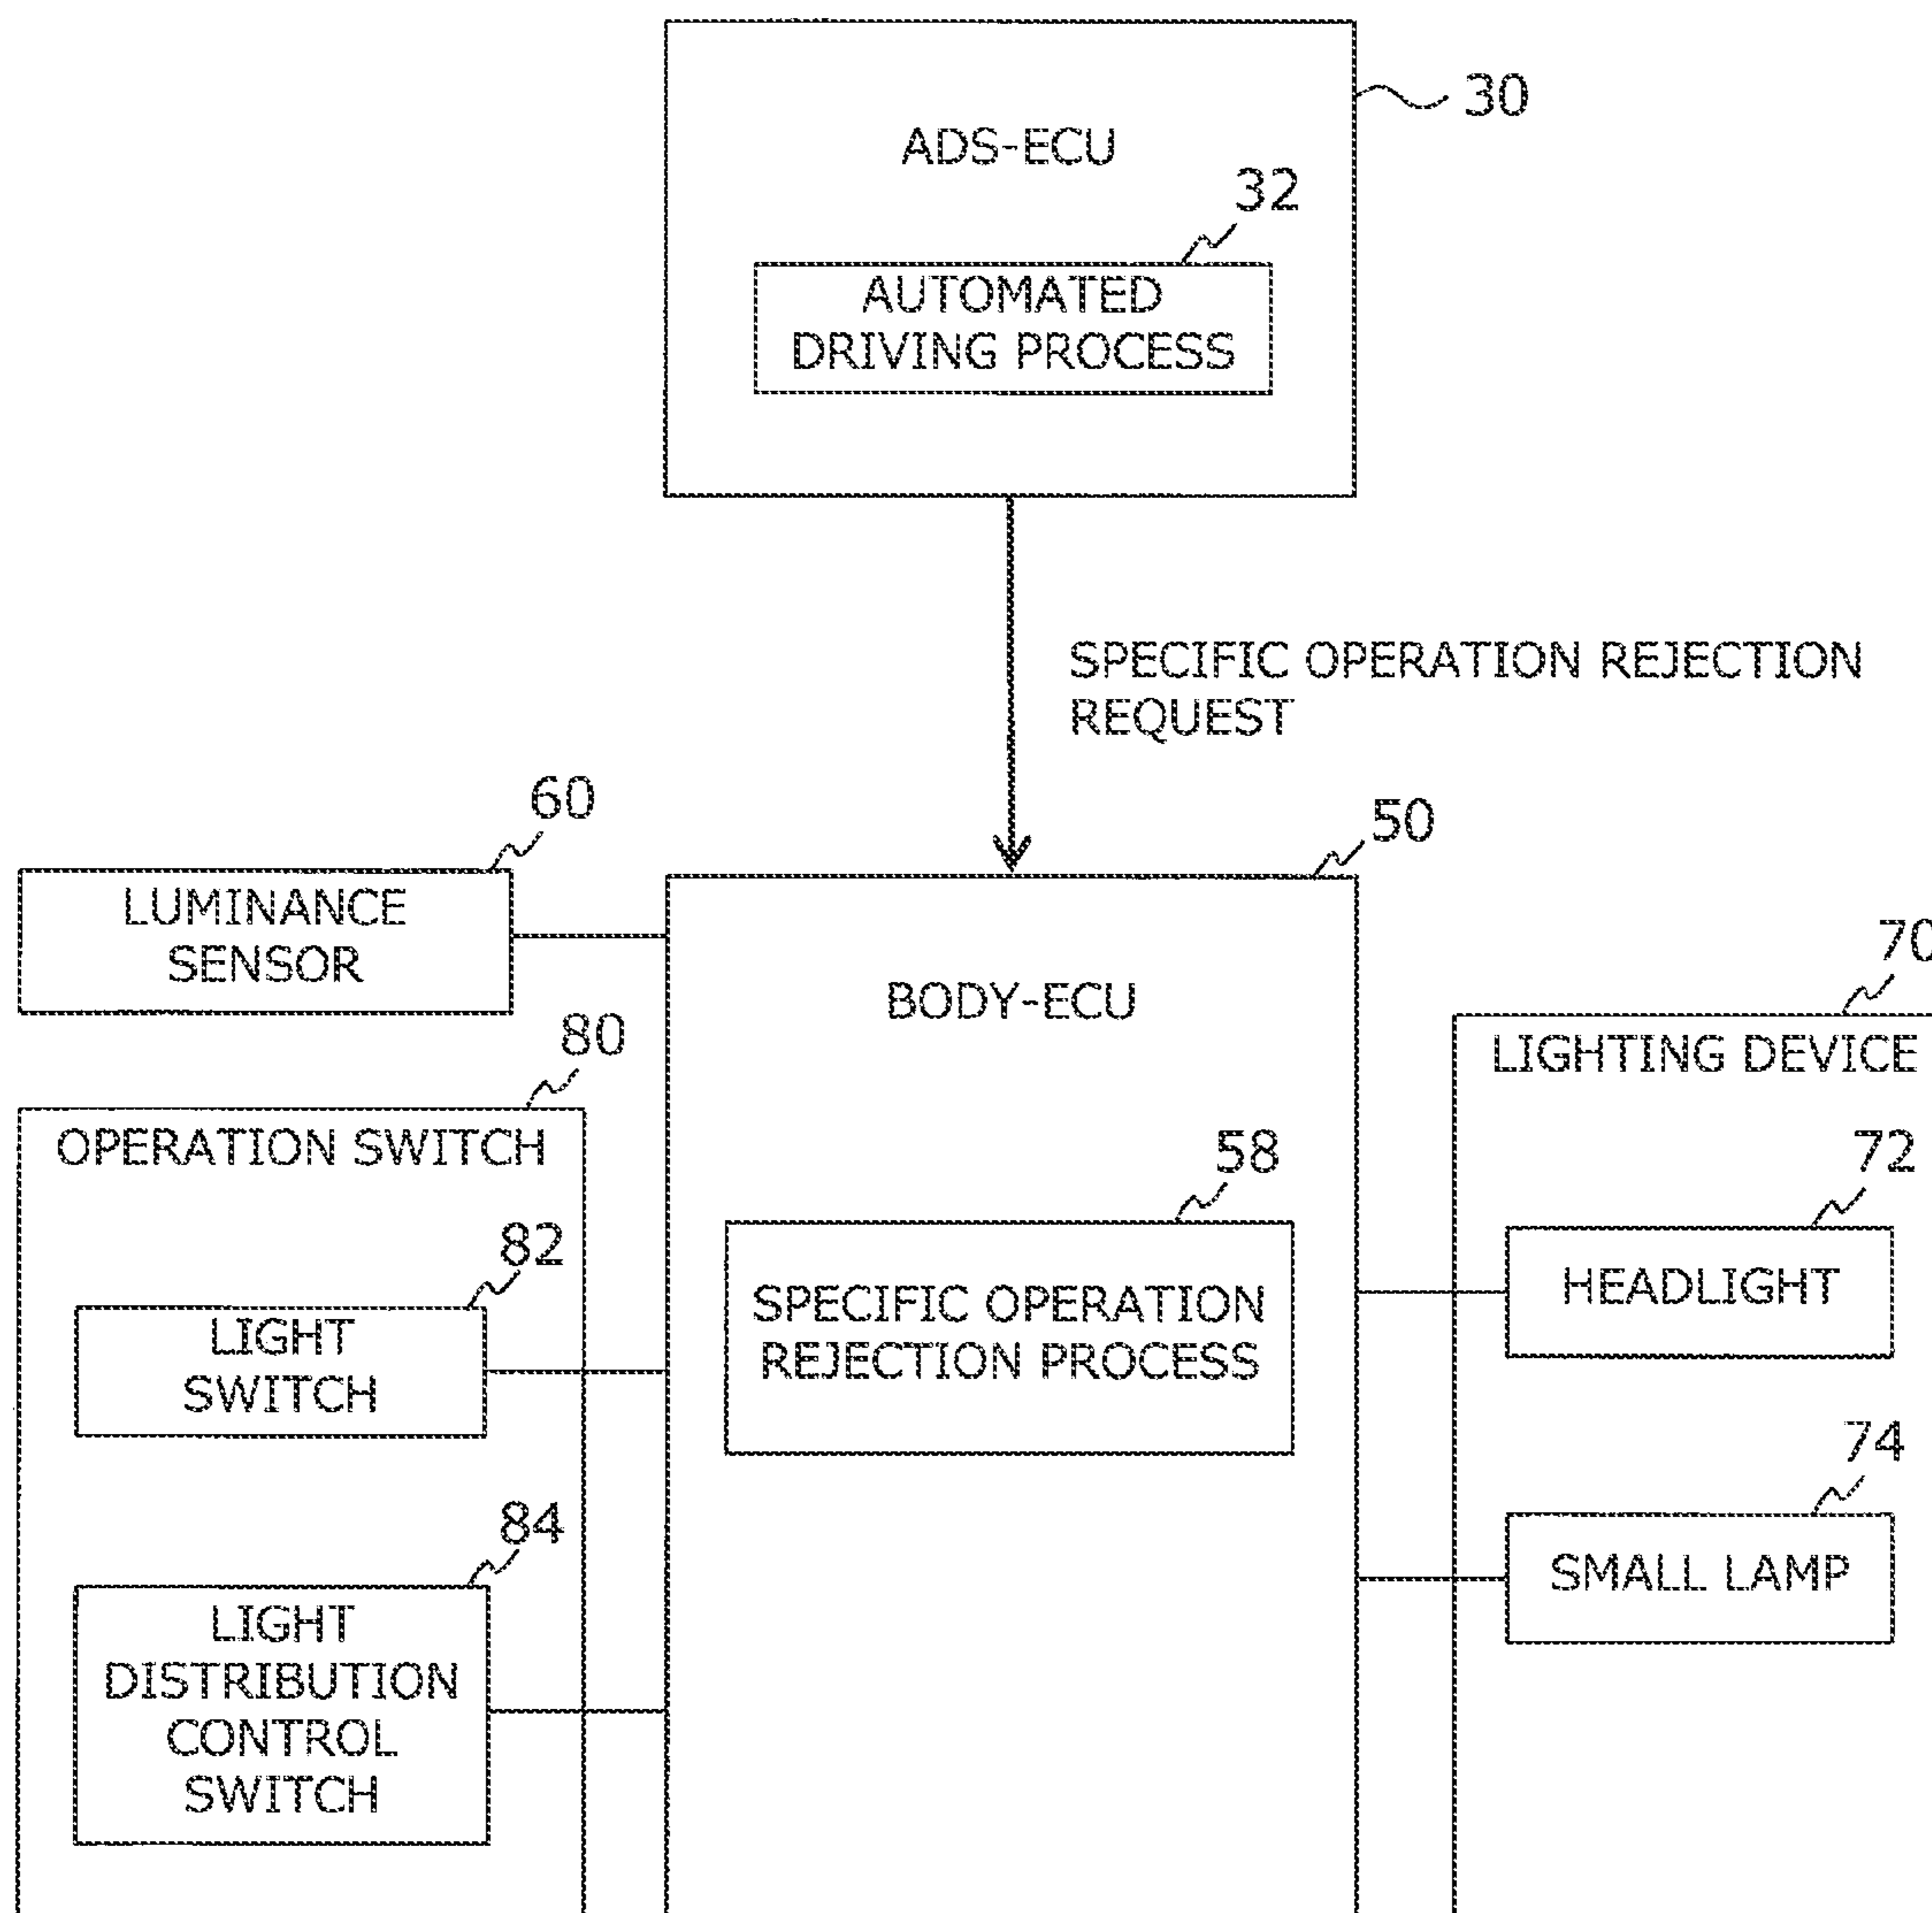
30

ADS-ECU

32

AUTOMATED DRIVING PROCESS

SPECIFIC OPERATION REJECTION REQUEST

60

LUMINANCE SENSOR

50

BODY-ECU

70

LIGHTING DEVICE

80

OPERATION SWITCH

58

SPECIFIC OPERATION REJECTION PROCESS

72

HEADLIGHT

82

LIGHT SWITCH

74

SMALL LAMP

84

LIGHT DISTRIBUTION CONTROL SWITCH